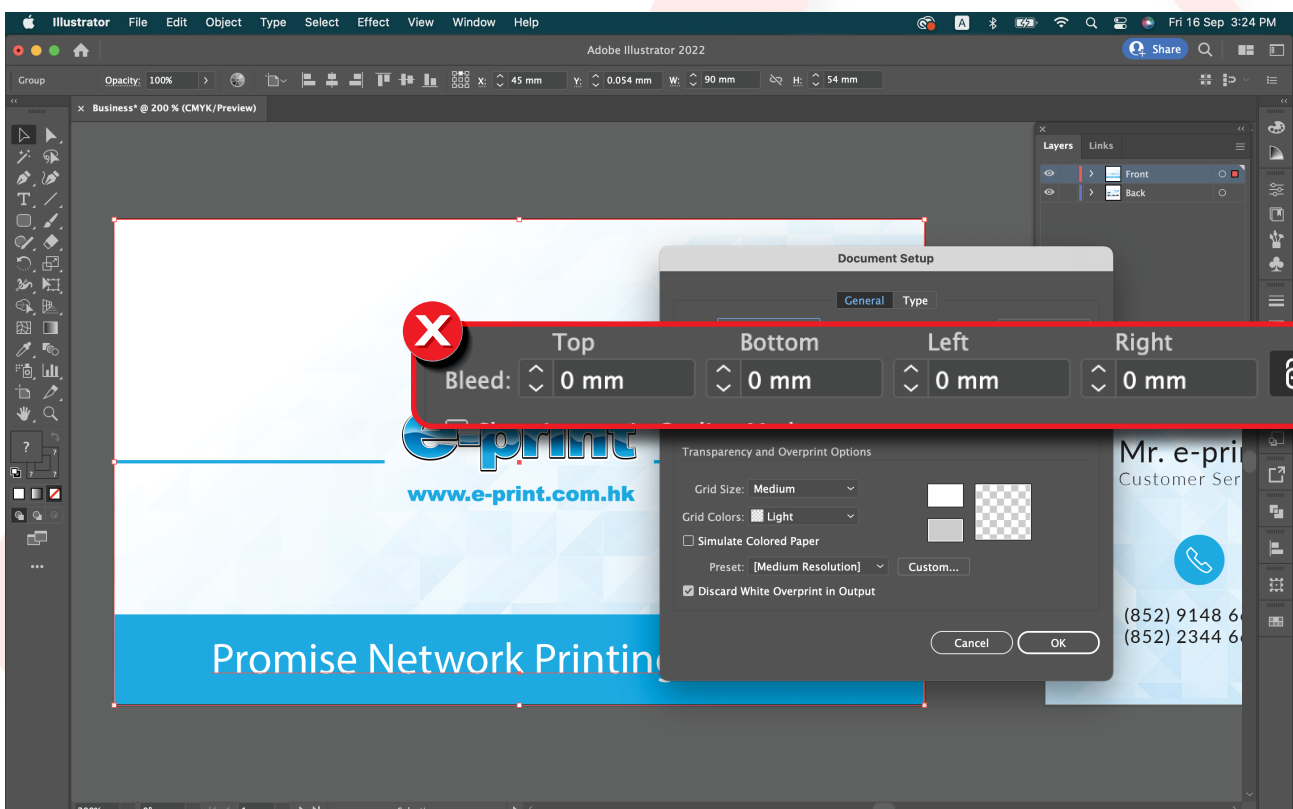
Illustrator File Edit Object Type Select Effect View Window Help

Fri 16 Sep 3:24 PM

Adobe Illustrator 2022

Share

Group Opacity: 100% X: 45 mm Y: 0.054 mm W: 90 mm H: 54 mm

Business* @ 200 % (CMYK/Preview)

Layers Links

Front

Back

Document Setup

General Type

| | Top | Bottom | Left | Right |
|---|---|---|---|---|
| Bleed: | 0 mm | 0 mm | 0 mm | 0 mm |

e-print

www.e-print.com.hk

Transparency and Overprint Options

Grid Size: Medium

Grid Colors: Light

Simulate Colored Paper

Preset: [Medium Resolution] Custom...

Discard White Overprint in Output

Cancel OK

Promise Network Printing

Mr. e-pri

Customer Ser

(852) 9148 6

(852) 2344 6